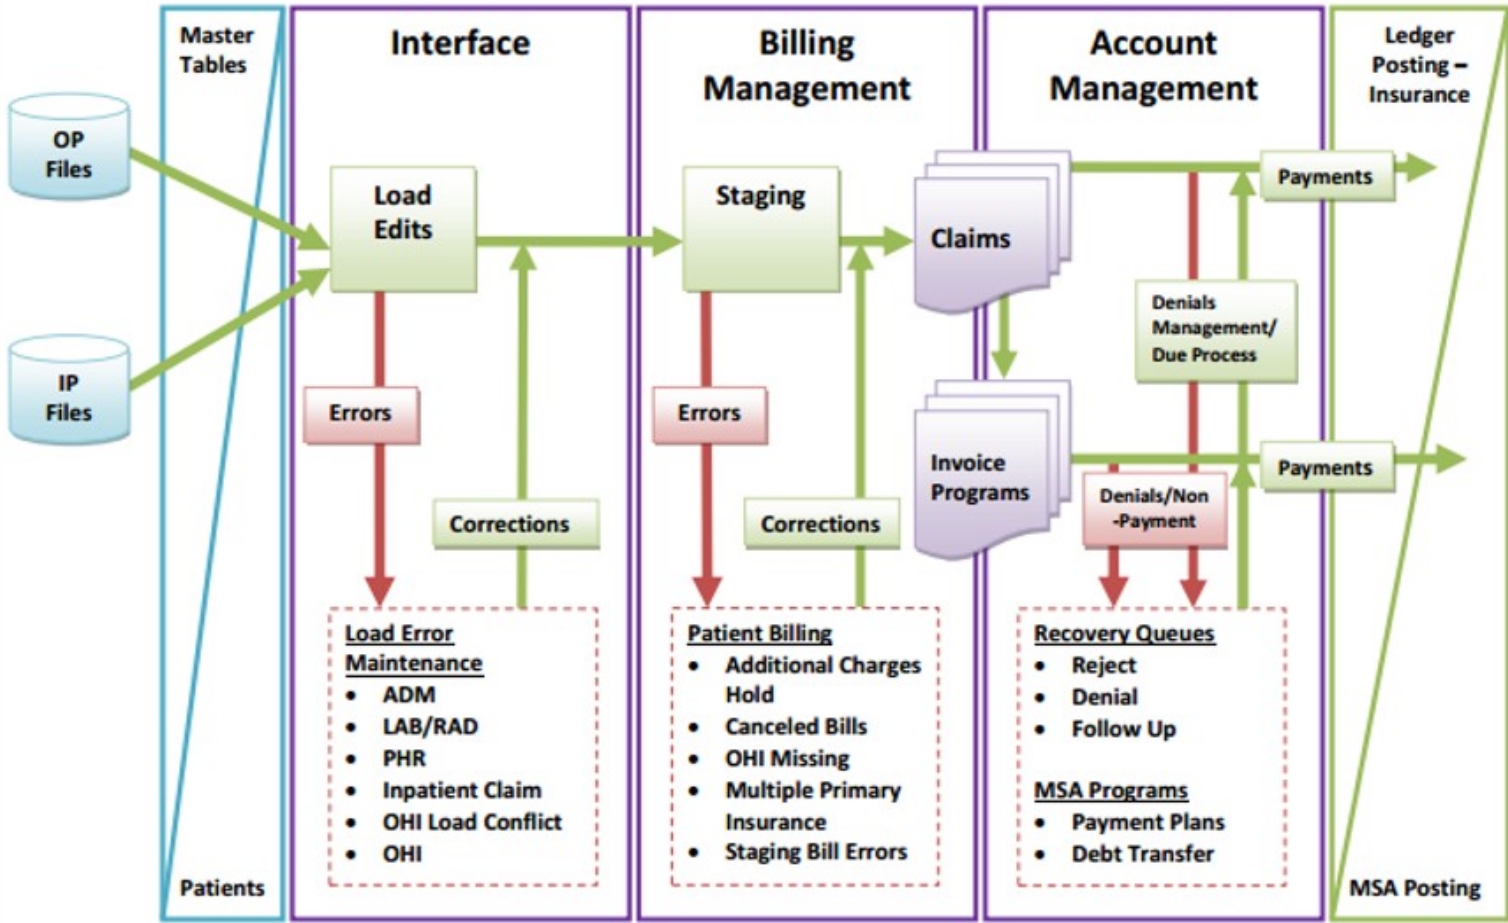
OP Files

IP Files

Master Tables

Patients

Interface

Load Edits

Errors

Corrections

Load Error Maintenance
- ADM
- LAB/RAD
- PHR
- Inpatient Claim
- OHI Load Conflict
- OHI

Billing Management

Staging

Errors

Corrections

Patient Billing
- Additional Charges Hold
- Canceled Bills
- OHI Missing
- Multiple Primary Insurance
- Staging Bill Errors

Account Management

Claims

Invoice Programs

Denials Management/ Due Process

Denials/Non -Payment

Recovery Queues
- Reject
- Denial
- Follow Up

MSA Programs
- Payment Plans
- Debt Transfer

Payments

Payments

Ledger Posting – Insurance

MSA Posting